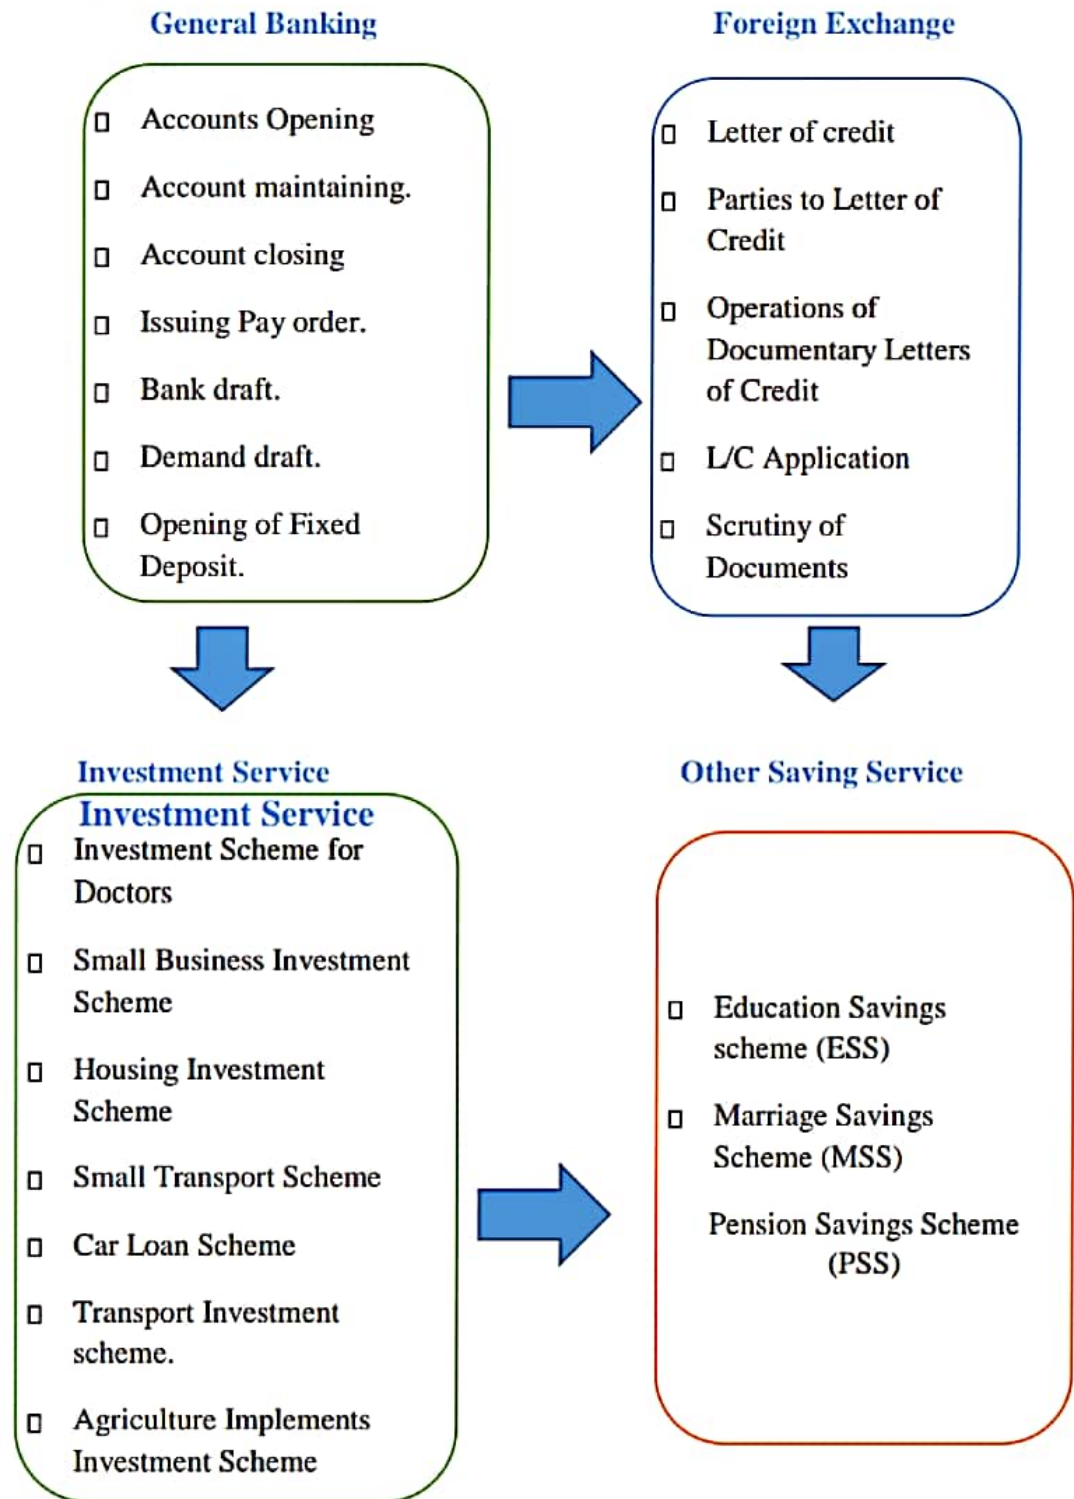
General Banking

 Accounts Opening
 Account maintaining.
 Account closing
 Issuing Pay order.
 Bank draft.
 Demand draft.
 Opening of Fixed Deposit.

Foreign Exchange

 Letter of credit
 Parties to Letter of Credit
 Operations of Documentary Letters of Credit
 L/C Application
 Scrutiny of Documents

Investment Service

Investment Service
 Investment Scheme for Doctors
 Small Business Investment Scheme
 Housing Investment Scheme
 Small Transport Scheme
 Car Loan Scheme
 Transport Investment scheme.
 Agriculture Implements Investment Scheme

Other Saving Service

 Education Savings scheme (ESS)
 Marriage Savings Scheme (MSS)
Pension Savings Scheme (PSS)